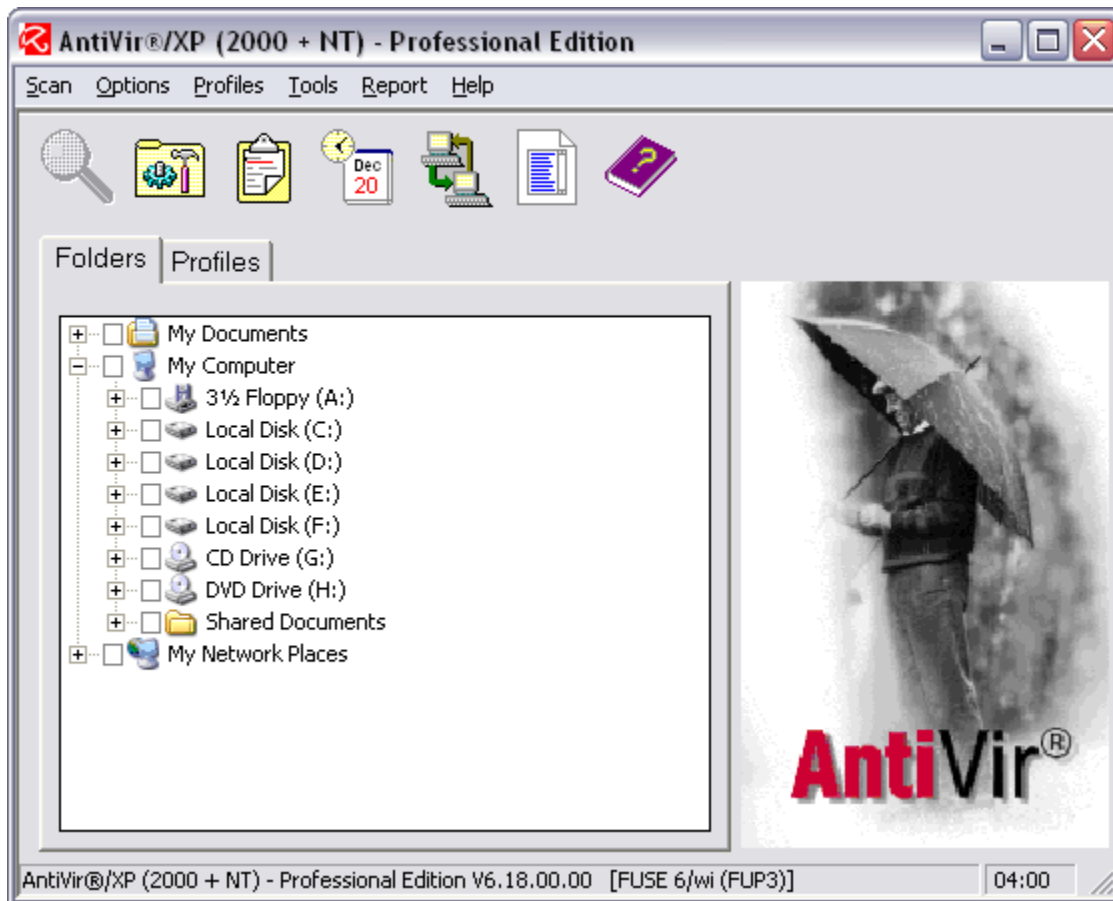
AntiVir®/XP (2000 + NT) - Professional Edition

Scan Options Profiles Tools Report Help

Dec 20

Folders Profiles

My Documents
My Computer
3½ Floppy (A:)
Local Disk (C:)
Local Disk (D:)
Local Disk (E:)
Local Disk (F:)
CD Drive (G:)
DVD Drive (H:)
Shared Documents
My Network Places

AntiVir®

AntiVir®/XP (2000 + NT) - Professional Edition V6.18.00.00 [FUSE 6/wi (FUP3)] 04:00